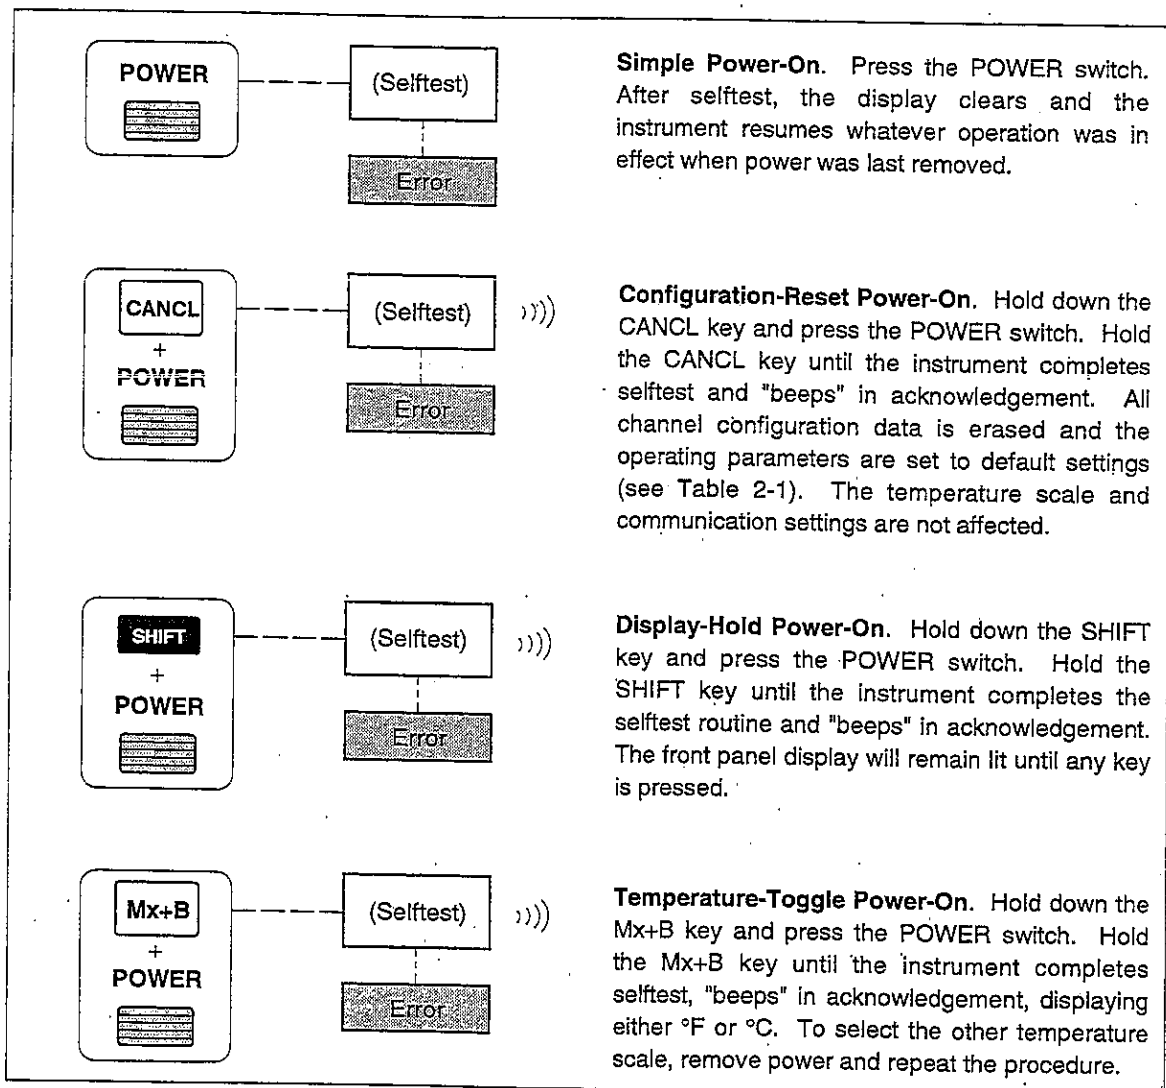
POWER

(Selftest)

Error

**Simple Power-On**. Press the POWER switch. After selftest, the display clears and the instrument resumes whatever operation was in effect when power was last removed.

CANCL
+
POWER

(Selftest)

Error

**Configuration-Reset Power-On**. Hold down the CANCL key and press the POWER switch. Hold the CANCL key until the instrument completes selftest and "beeps" in acknowledgement. All channel configuration data is erased and the operating parameters are set to default settings (see Table 2-1). The temperature scale and communication settings are not affected.

SHIFT
+
POWER

(Selftest)

Error

**Display-Hold Power-On**. Hold down the SHIFT key and press the POWER switch. Hold the SHIFT key until the instrument completes the selftest routine and "beeps" in acknowledgement. The front panel display will remain lit until any key is pressed.

Mx+B
+
POWER

(Selftest)

Error

**Temperature-Toggle Power-On**. Hold down the Mx+B key and press the POWER switch. Hold the Mx+B key until the instrument completes selftest, "beeps" in acknowledgement, displaying either °F or °C. To select the other temperature scale, remove power and repeat the procedure.